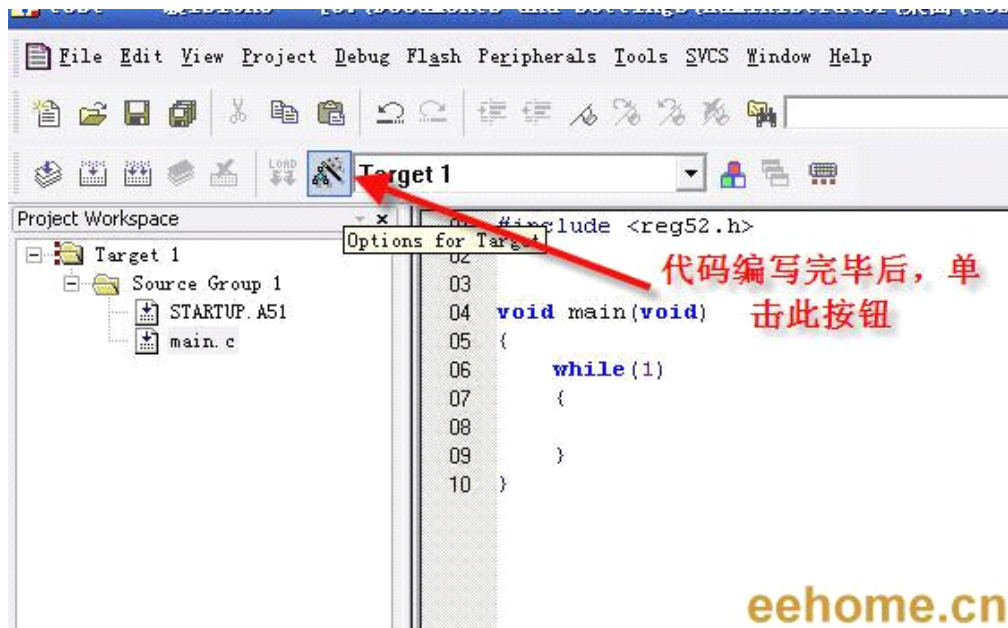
File Edit View Project Debug Flash Peripherals Tools SVCS Window Help

Target 1

Project Workspace

Target 1
Source Group 1
STARTUP.A51
main.c

Options for Target

01 #include <reg52.h>
02
03
04 void main(void)
05 {
06 while(1)
07 {
08
09 }
10 }

代码编写完毕后，单击此按钮

eehome.cn